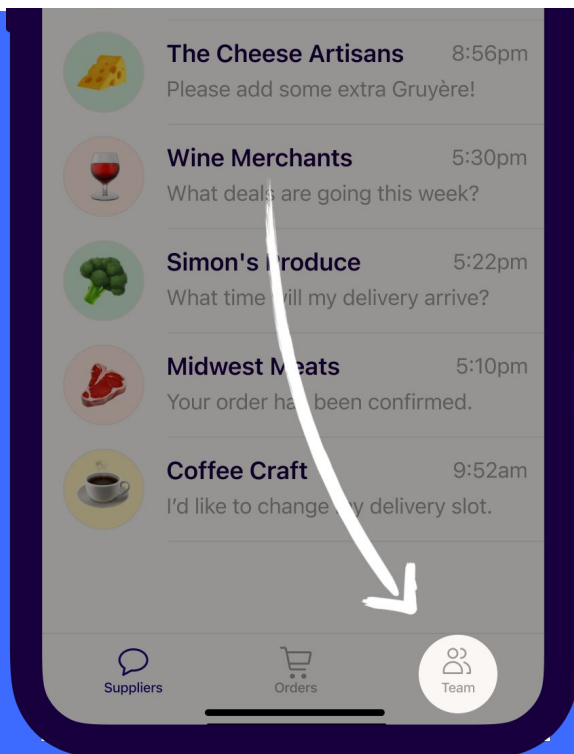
The Cheese Artisans 8:56pm
Please add some extra Gruyère!

Wine Merchants 5:30pm
What deals are going this week?

Simon's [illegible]roduce 5:22pm
What time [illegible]ill my delivery arrive?

Midwest M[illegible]eats 5:10pm
Your order ha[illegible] been confirmed.

Coffee Craft 9:52am
I'd like to change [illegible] delivery slot.

Suppliers Orders Team